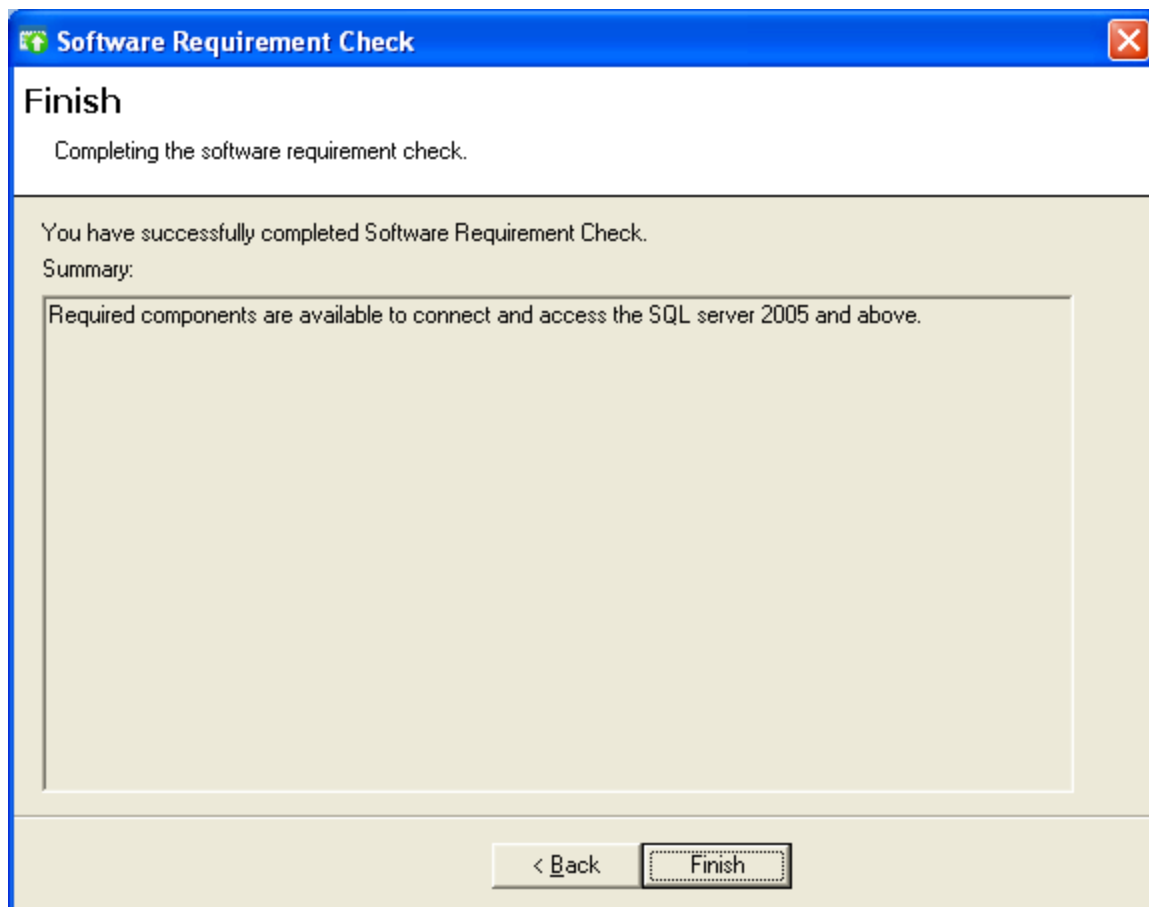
Software Requirement Check

Finish

Completing the software requirement check.

You have successfully completed Software Requirement Check.

Summary:

Required components are available to connect and access the SQL server 2005 and above.

< Back

Finish